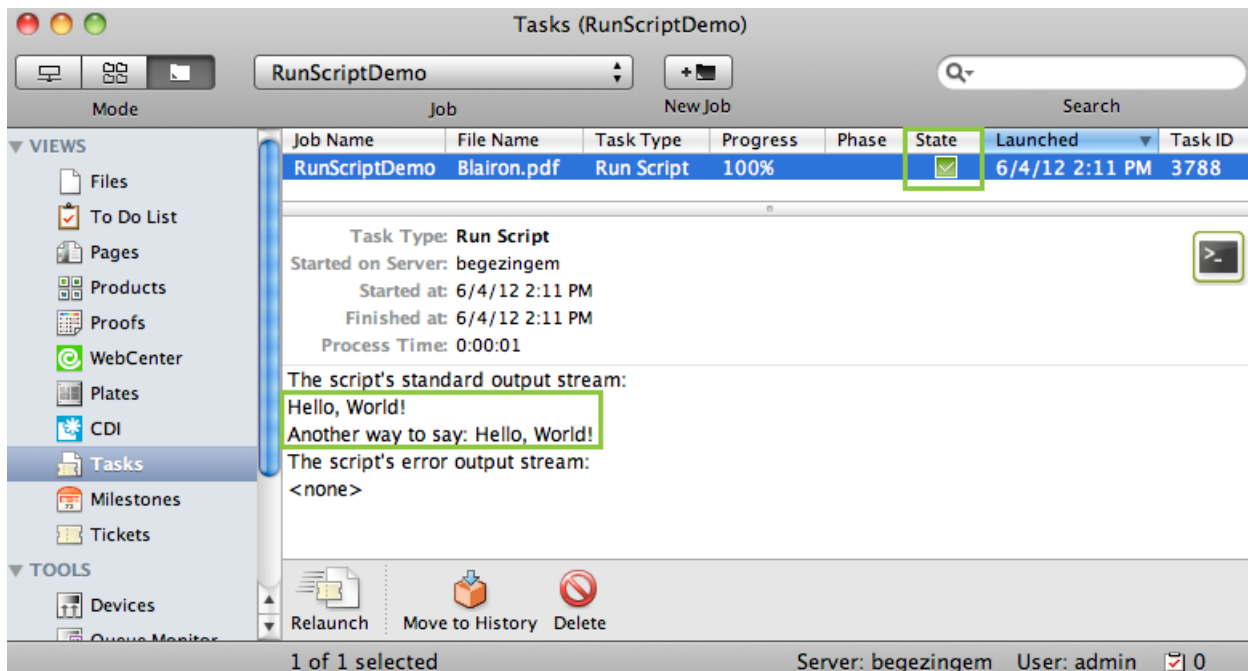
Tasks (RunScriptDemo)

Mode

RunScriptDemo

Job

New Job

Search

▼ VIEWS

Files

To Do List

Pages

Products

Proofs

WebCenter

Plates

CDI

Tasks

Milestones

Tickets

▼ TOOLS

Devices

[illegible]

| Job Name | File Name | Task Type | Progress | Phase | State | Launched | Task ID |
|---|---|---|---|---|---|---|---|
| RunScriptDemo | Blairon.pdf | Run Script | 100% | | | 6/4/12 2:11 PM | 3788 |

Task Type: Run Script
Started on Server: begezingem
Started at: 6/4/12 2:11 PM
Finished at: 6/4/12 2:11 PM
Process Time: 0:00:01

The script's standard output stream:
Hello, World!
Another way to say: Hello, World!
The script's error output stream:
<none>

Relaunch

Move to History

Delete

1 of 1 selected

Server: begezingem

User: admin

0